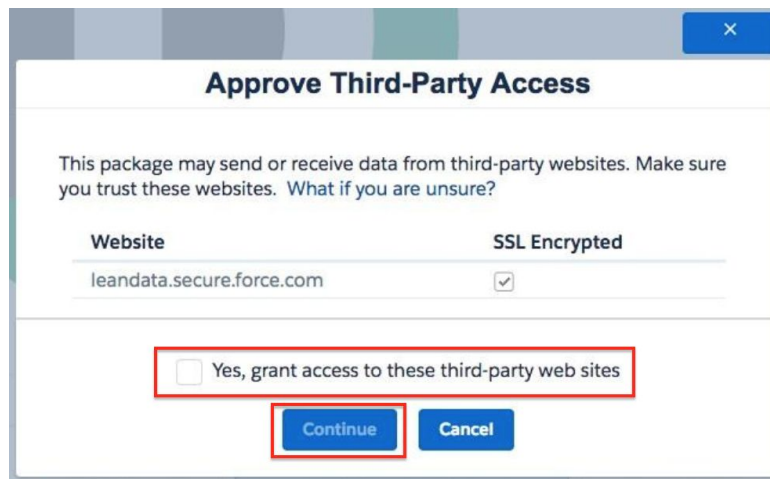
×

Approve Third-Party Access

This package may send or receive data from third-party websites. Make sure you trust these websites. What if you are unsure?

| Website | SSL Encrypted |
|---|---|
| leandata.secure.force.com | ✓ |

Yes, grant access to these third-party web sites

Continue Cancel